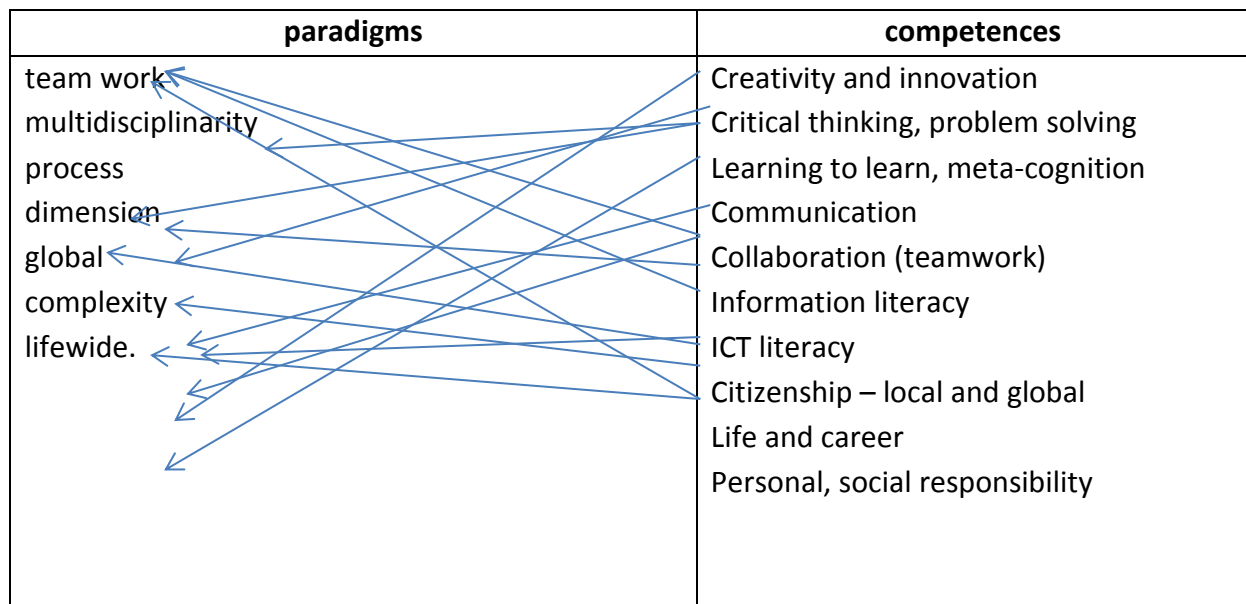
| paradigms | competences |
|---|---|
| team work<br>multidisciplinarity<br>process<br>dimension<br>global<br>complexity<br>lifewide. | Creativity and innovation<br>Critical thinking, problem solving<br>Learning to learn, meta-cognition<br>Communication<br>Collaboration (teamwork)<br>Information literacy<br>ICT literacy<br>Citizenship – local and global<br>Life and career<br>Personal, social responsibility |